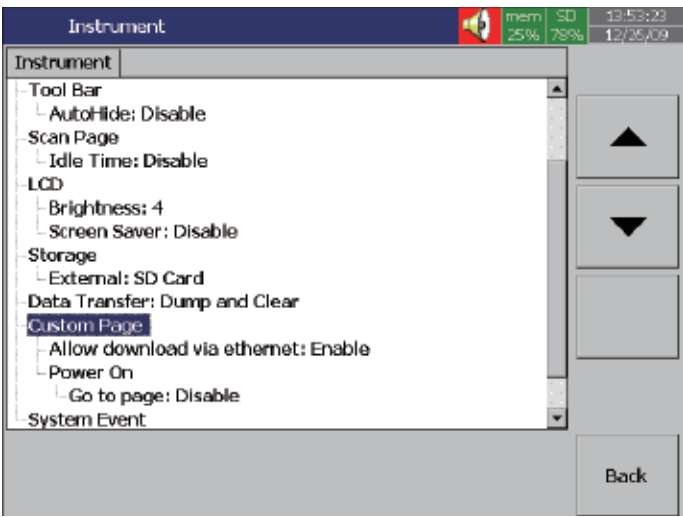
Instrument

mem 25%

SD 78%

13:53:23
12/25/09

Instrument

Tool Bar
AutoHide: Disable
Scan Page
Idle Time: Disable
LCD
Brightness: 4
Screen Saver: Disable
Storage
External: SD Card
Data Transfer: Dump and Clear
Custom Page
Allow download via ethernet: Enable
Power On
Go to page: Disable
System Event

Back